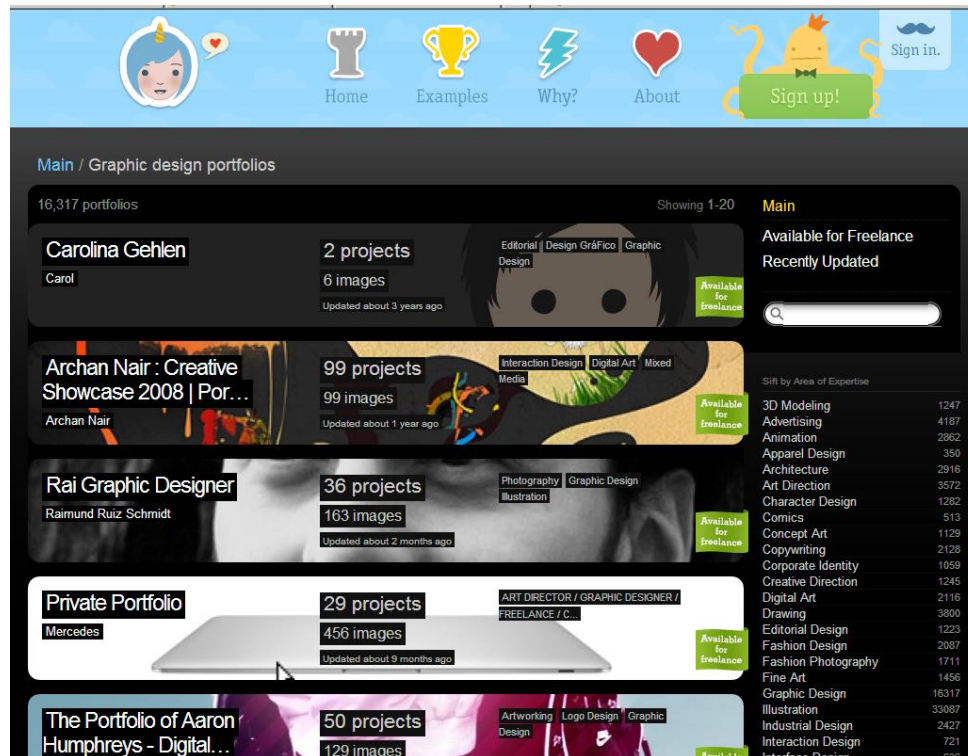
Home Examples Why? About Sign up! Sign in.

Main / Graphic design portfolios

16,317 portfolios

Showing 1-20

Carolina Gehlen
Carol
2 projects
6 images
Updated about 3 years ago
Editorial Design GráFico Graphic Design
Available for freelance

Archan Nair : Creative Showcase 2008 | Por…
Archan Nair
99 projects
99 images
Updated about 1 year ago
Interaction Design Digital Art Mixed Media
Available for freelance

Rai Graphic Designer
Raimund Ruiz Schmidt
36 projects
163 images
Updated about 2 months ago
Photography Graphic Design Illustration
Available for freelance

Private Portfolio
Mercedes
29 projects
456 images
Updated about 9 months ago
ART DIRECTOR / GRAPHIC DESIGNER / FREELANCE / C...
Available for freelance

The Portfolio of Aaron Humphreys - Digital…
50 projects
129 images
Artworking Logo Design Graphic Design

Main
Available for Freelance
Recently Updated

Sift by Area of Expertise

| | |
|---|---|
| 3D Modeling | 1247 |
| Advertising | 4187 |
| Animation | 2862 |
| Apparel Design | 350 |
| Architecture | 2916 |
| Art Direction | 3572 |
| Character Design | 1282 |
| Comics | 513 |
| Concept Art | 1129 |
| Copywriting | 2128 |
| Corporate Identity | 1059 |
| Creative Direction | 1245 |
| Digital Art | 2116 |
| Drawing | 3800 |
| Editorial Design | 1223 |
| Fashion Design | 2087 |
| Fashion Photography | 1711 |
| Fine Art | 1456 |
| Graphic Design | 16317 |
| Illustration | 33087 |
| Industrial Design | 2427 |
| Interaction Design | 721 |